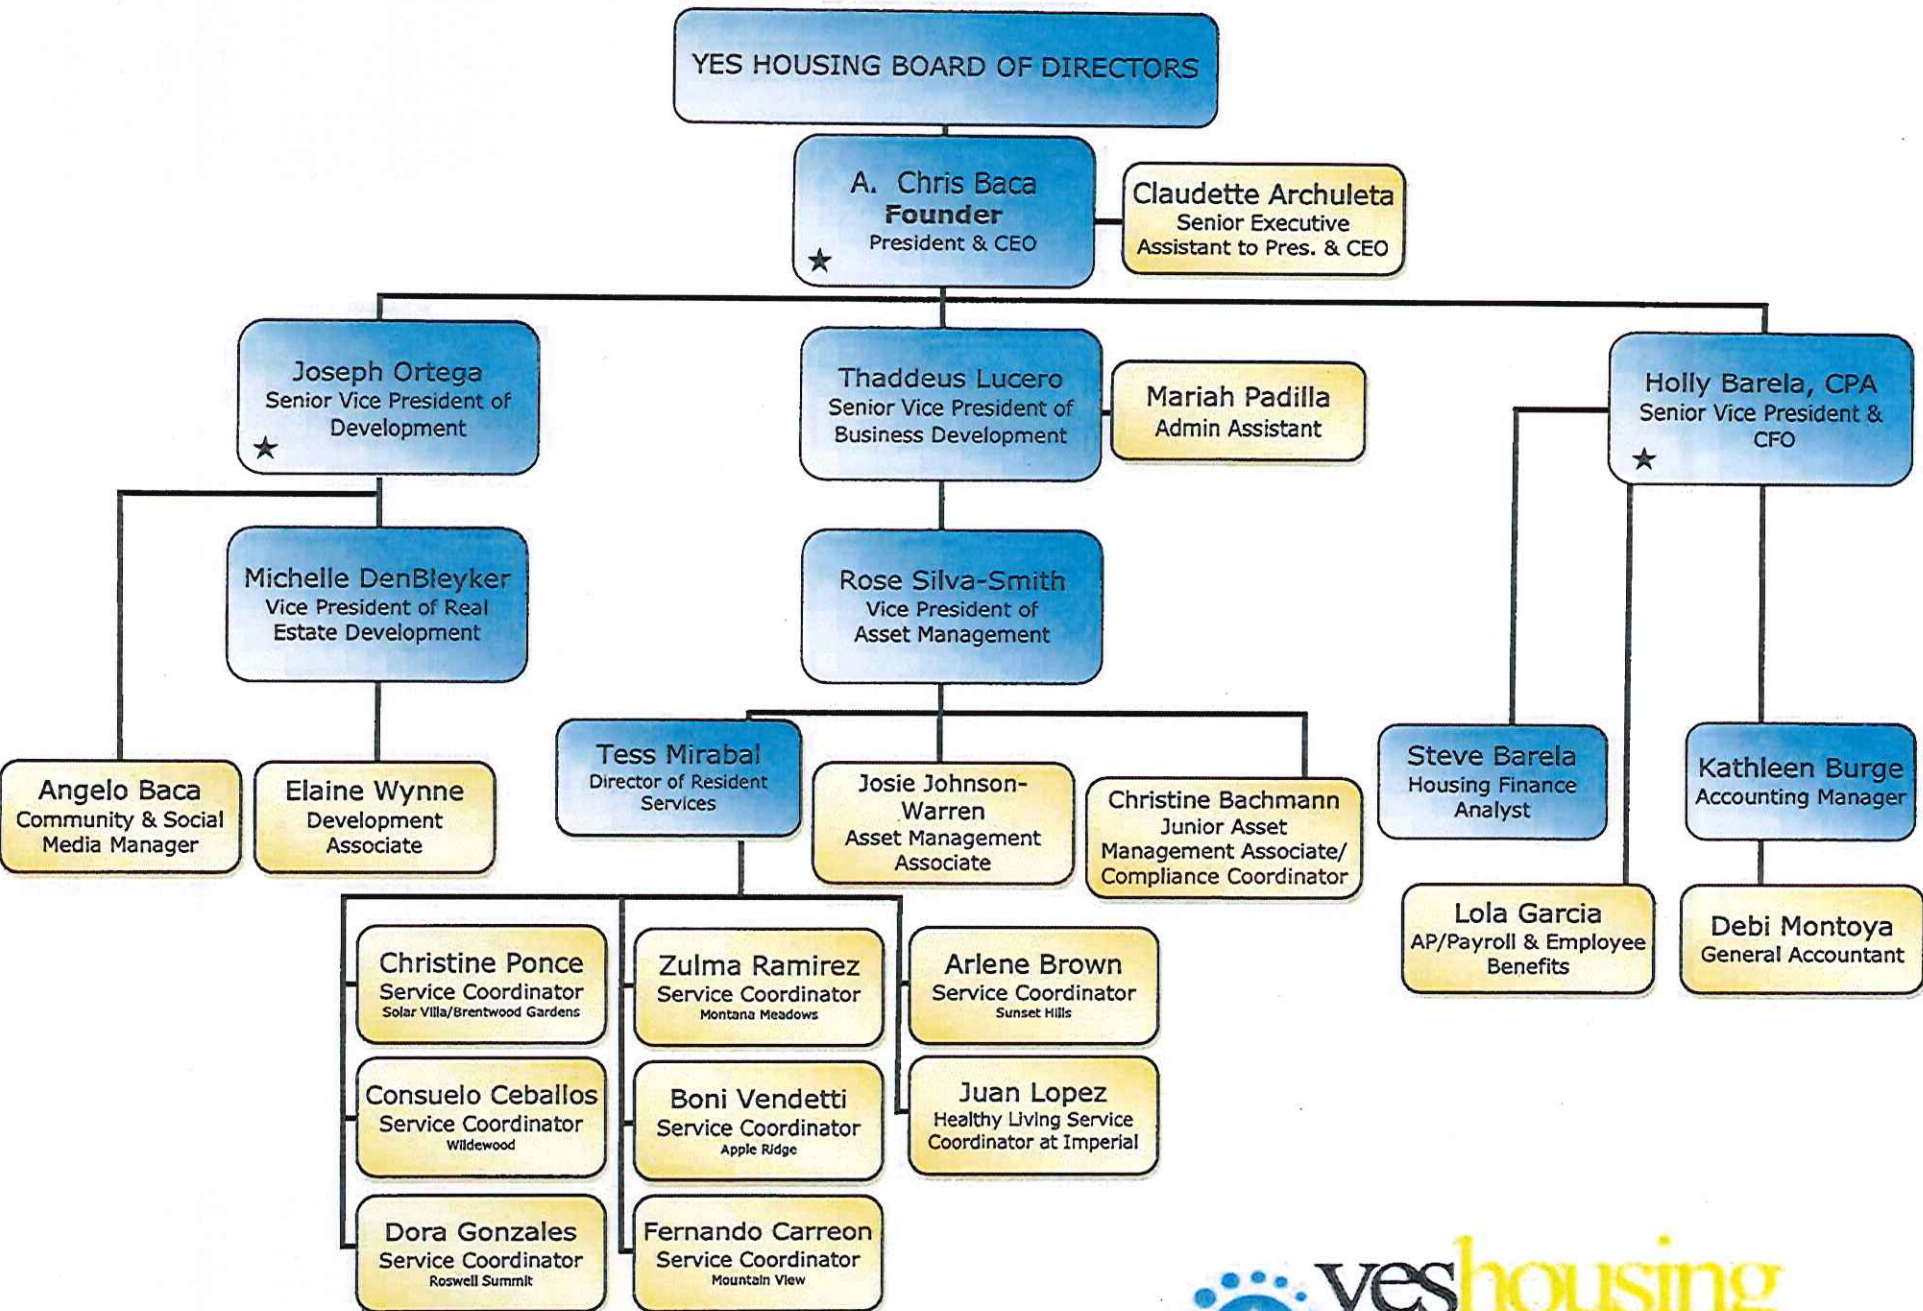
YES HOUSING BOARD OF DIRECTORS

A. Chris Baca
Founder
President & CEO

Claudette Archuleta
Senior Executive Assistant to Pres. & CEO

Joseph Ortega
Senior Vice President of Development

Thaddeus Lucero
Senior Vice President of Business Development

Mariah Padilla
Admin Assistant

Holly Barela, CPA
Senior Vice President & CFO

Michelle DenBleyker
Vice President of Real Estate Development

Rose Silva-Smith
Vice President of Asset Management

Angelo Baca
Community & Social Media Manager

Elaine Wynne
Development Associate

Tess Mirabal
Director of Resident Services

Josie Johnson-Warren
Asset Management Associate

Christine Bachmann
Junior Asset Management Associate/ Compliance Coordinator

Steve Barela
Housing Finance Analyst

Kathleen Burge
Accounting Manager

Lola Garcia
AP/Payroll & Employee Benefits

Debi Montoya
General Accountant

Christine Ponce
Service Coordinator
Solar Villa/Brentwood Gardens

Zulma Ramirez
Service Coordinator
Montana Meadows

Arlene Brown
Service Coordinator
Sunset Hills

Consuelo Ceballos
Service Coordinator
Wildewood

Boni Vendetti
Service Coordinator
Apple Ridge

Juan Lopez
Healthy Living Service Coordinator at Imperial

Dora Gonzales
Service Coordinator
Roswell Summit

Fernando Carreon
Service Coordinator
Mountain View

yeshousing